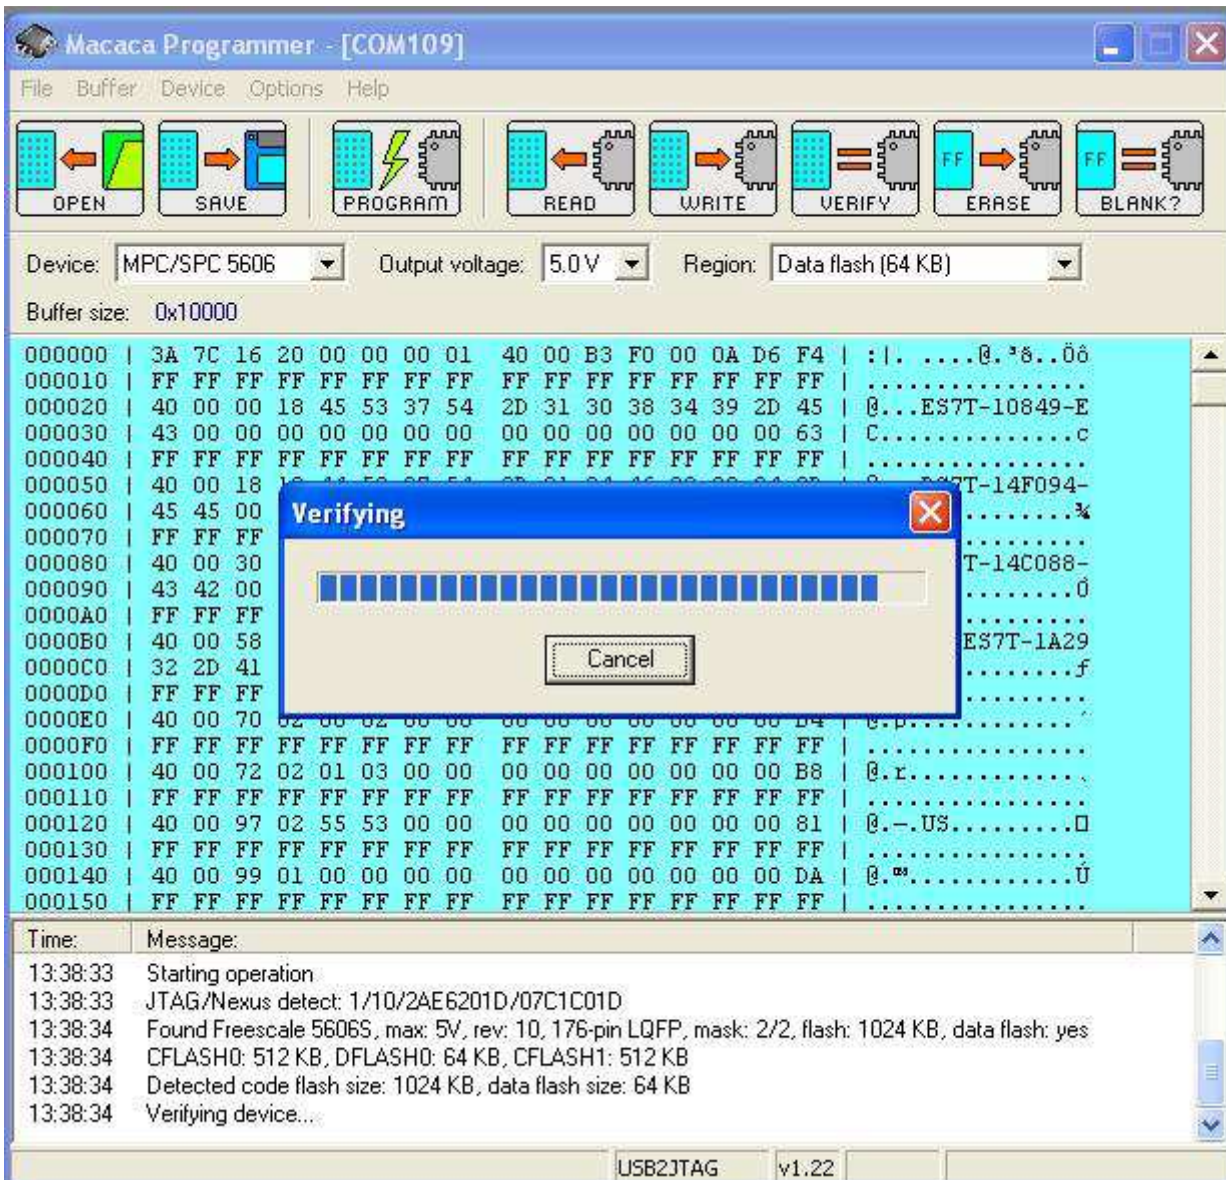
Macaca Programmer - [COM109]

File Buffer Device Options Help

OPEN SAVE PROGRAM READ WRITE VERIFY FF ERASE FF BLANK?

Device: MPC/SPC 5606 Output voltage: 5.0 V Region: Data flash (64 KB)

Buffer size: 0x10000

000000 | 3A 7C 16 20 00 00 00 01 40 00 B3 F0 00 0A D6 F4 | :|. ....@.³ð..Öô
000010 | FF FF FF FF FF FF FF FF FF FF FF FF FF FF FF FF | ................
000020 | 40 00 00 18 45 53 37 54 2D 31 30 38 34 39 2D 45 | @...ES7T-10849-E
000030 | 43 00 00 00 00 00 00 00 00 00 00 00 00 00 00 63 | C..............c
000040 | FF FF FF FF FF FF FF FF FF FF FF FF FF FF FF FF | ................
000050 | 40 00 18 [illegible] 7T-14F094-
000060 | 45 45 00 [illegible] ........¾
000070 | FF FF FF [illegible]
000080 | 40 00 30 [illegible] T-14C088-
000090 | 43 42 00 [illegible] ........Ô
0000A0 | FF FF FF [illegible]
0000B0 | 40 00 58 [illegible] ES7T-1A29
0000C0 | 32 2D 41 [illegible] ........f
0000D0 | FF FF FF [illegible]
0000E0 | 40 00 70 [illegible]
0000F0 | FF FF FF FF FF FF FF FF FF FF FF FF FF FF FF FF | ................
000100 | 40 00 72 02 01 03 00 00 00 00 00 00 00 00 00 B8 | @.r.............
000110 | FF FF FF FF FF FF FF FF FF FF FF FF FF FF FF FF | ................
000120 | 40 00 97 02 55 53 00 00 00 00 00 00 00 00 00 81 | @.—.US.........
000130 | FF FF FF FF FF FF FF FF FF FF FF FF FF FF FF FF | ................
000140 | 40 00 99 01 00 00 00 00 00 00 00 00 00 00 00 DA | @.™............Ú
000150 | FF FF FF FF FF FF FF FF FF FF FF FF FF FF FF FF | ................

Verifying

Cancel

Time: Message:
13:38:33 Starting operation
13:38:33 JTAG/Nexus detect: 1/10/2AE6201D/07C1C01D
13:38:34 Found Freescale 5606S, max: 5V, rev: 10, 176-pin LQFP, mask: 2/2, flash: 1024 KB, data flash: yes
13:38:34 CFLASH0: 512 KB, DFLASH0: 64 KB, CFLASH1: 512 KB
13:38:34 Detected code flash size: 1024 KB, data flash size: 64 KB
13:38:34 Verifying device...

USB2JTAG v1.22